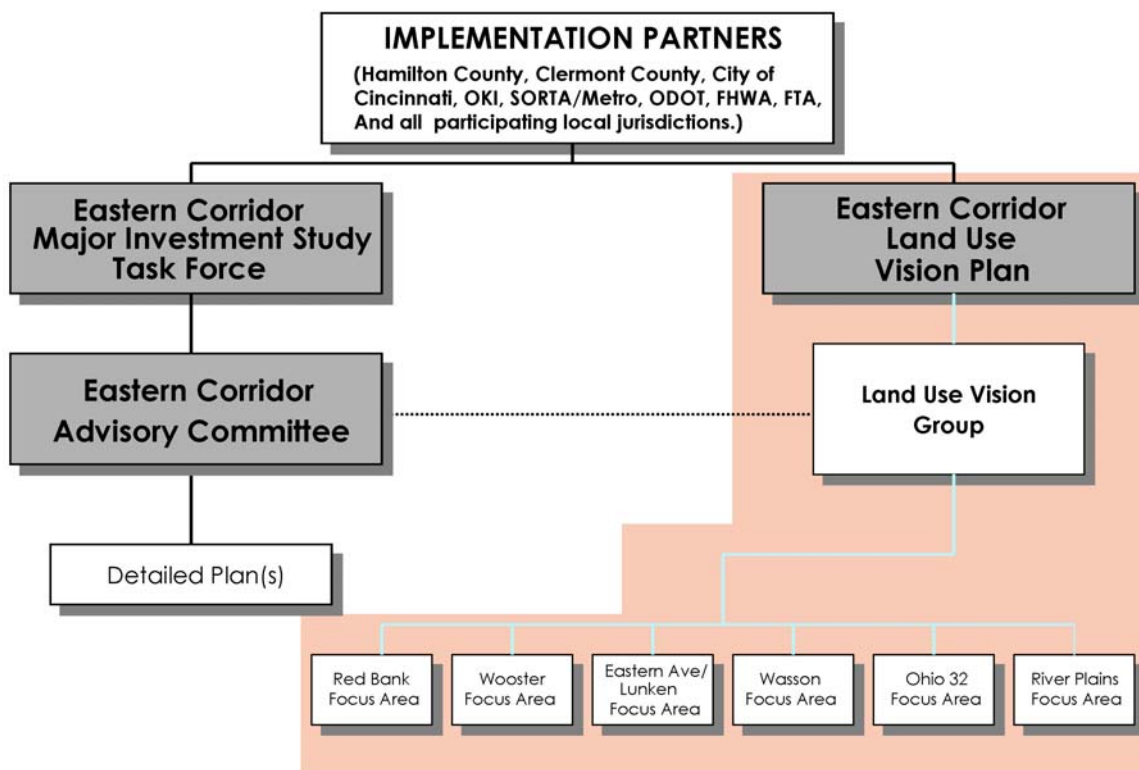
IMPLEMENTATION PARTNERS
(Hamilton County, Clermont County, City of Cincinnati, OKI, SORTA/Metro, ODOT, FHWA, FTA, And all participating local jurisdictions.)

Eastern Corridor Major Investment Study Task Force

Eastern Corridor Land Use Vision Plan

Eastern Corridor Advisory Committee

Land Use Vision Group

Detailed Plan(s)

Red Bank Focus Area

Wooster Focus Area

Eastern Ave/ Lunken Focus Area

Wasson Focus Area

Ohio 32 Focus Area

River Plains Focus Area